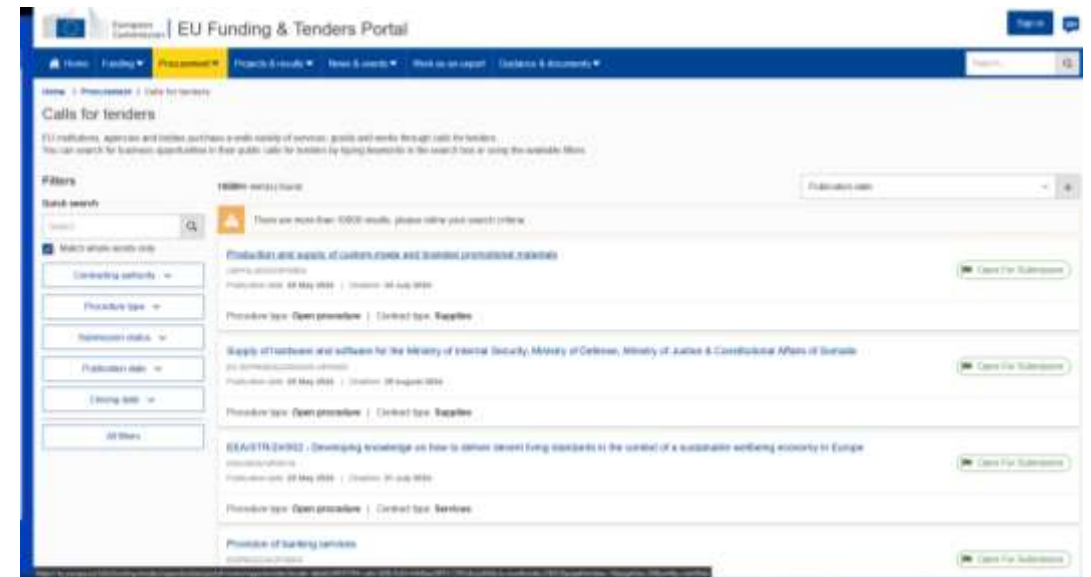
European Commission | EU Funding & Tenders Portal

Sign in

Home Funding ▾ Procurement ▾ Projects & results ▾ News & events ▾ Work as an expert Guidance & documents ▾

Search

Home > Procurement > Calls for tenders

Calls for tenders

EU institutions, agencies and bodies purchase a wide variety of services, goods and works through calls for tenders. You can search for business opportunities in their public calls for tenders by typing keywords in the search box or using the available filters.

Filters

Quick search

Search

Match whole words only

Contracting authority ▾

Procedure type ▾

Submission status ▾

Publication date ▾

Closing date ▾

All filters

10000+ item(s) found

Publication date

There are more than 10000 results, please refine your search criteria

Production and supply of custom made and branded promotional materials

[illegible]

Publication date: 08 May 2024 | Deadline: 08 July 2024

Procedure type: Open procedure | Contract type: Supplies

Open For Submission

Supply of hardware and software for the Ministry of Internal Security, Ministry of Defense, Ministry of Justice & Constitutional Affairs of Somalia

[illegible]

Publication date: 08 May 2024 | Deadline: 28 August 2024

Procedure type: Open procedure | Contract type: Supplies

Open For Submission

EEA/STR/24/002 - Developing knowledge on how to deliver decent living standards in the context of a sustainable wellbeing economy in Europe

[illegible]

Publication date: 08 May 2024 | Deadline: 01 July 2024

Procedure type: Open procedure | Contract type: Services

Open For Submission

Provision of banking services

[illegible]

Open For Submission

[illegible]